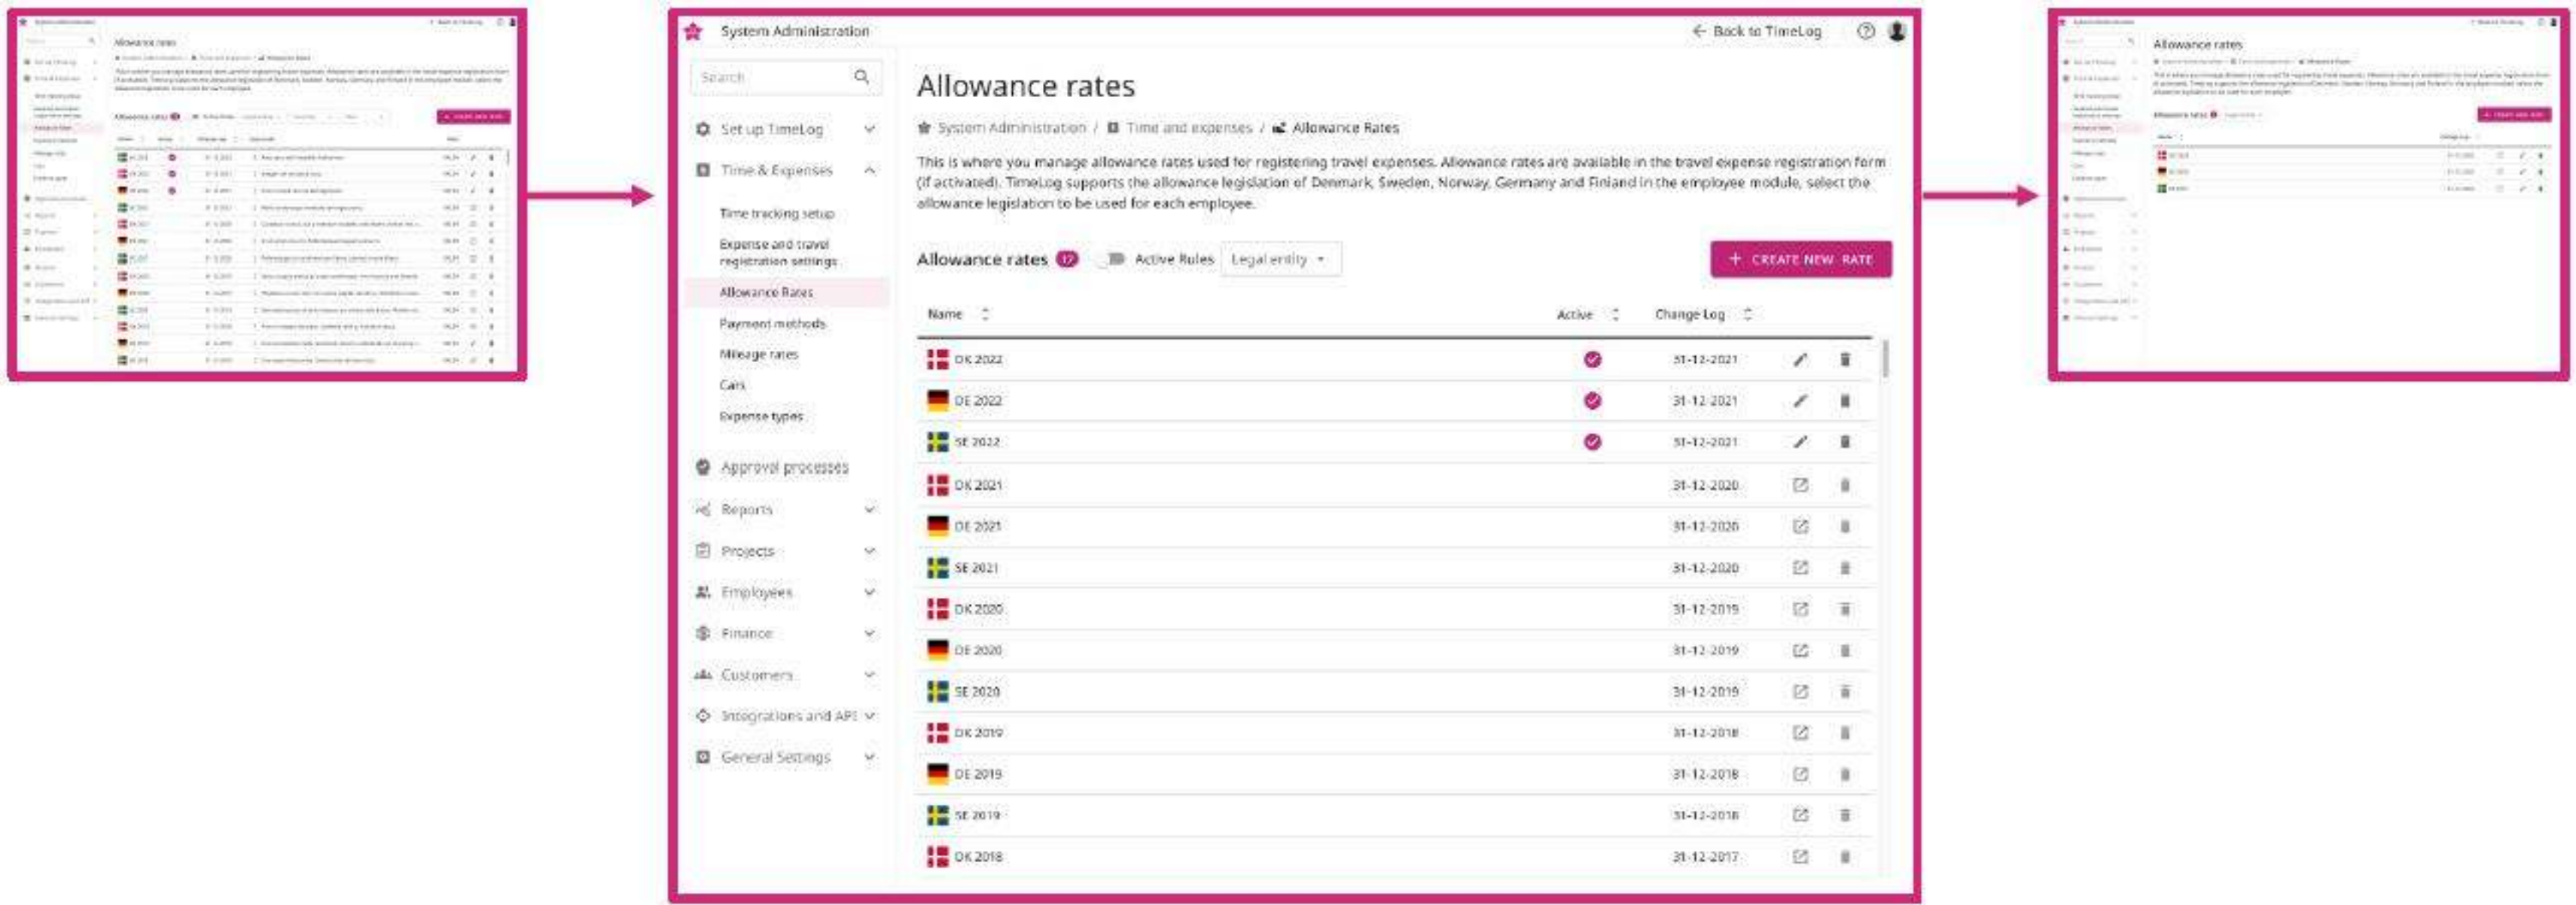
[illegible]

System Administration

Back to TimeLog

Search

Set up TimeLog

Time & Expenses

Time tracking setup

Expense and travel registration settings

Allowance Rates

Payment methods

Mileage rates

Cars

Expense types

Approval processes

Reports

Projects

Employees

Finance

Customers

Integrations and API

General Settings

Allowance rates

System Administration / Time and expenses / Allowance Rates

This is where you manage allowance rates used for registering travel expenses. Allowance rates are available in the travel expense registration form (if activated). TimeLog supports the allowance legislation of Denmark, Sweden, Norway, Germany and Finland in the employee module, select the allowance legislation to be used for each employee.

Allowance rates 17 Active Rules Legal entity

+ CREATE NEW RATE

| Name | Active | Change Log |
|---|---|---|
| DK 2022 | | 31-12-2021 |
| DE 2022 | | 31-12-2021 |
| SE 2022 | | 31-12-2021 |
| DK 2021 | | 31-12-2020 |
| DE 2021 | | 31-12-2020 |
| SE 2021 | | 31-12-2020 |
| DK 2020 | | 31-12-2019 |
| DE 2020 | | 31-12-2019 |
| SE 2020 | | 31-12-2019 |
| DK 2019 | | 31-12-2018 |
| DE 2019 | | 31-12-2018 |
| SE 2019 | | 31-12-2018 |
| DK 2018 | | 31-12-2017 |

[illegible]